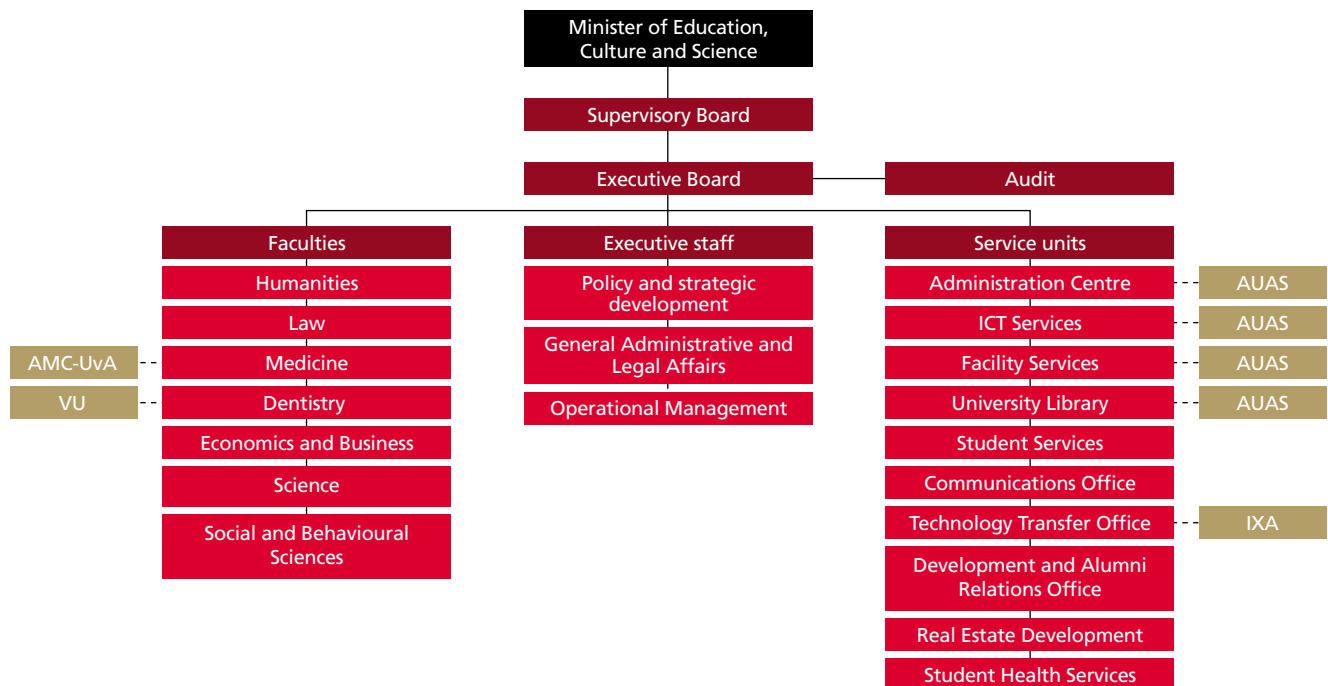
Minister of Education, Culture and Science

Supervisory Board

Executive Board

Audit

Faculties

Humanities

Law

AMC-UvA

Medicine

VU

Dentistry

Economics and Business

Science

Social and Behavioural Sciences

Executive staff

Policy and strategic development

General Administrative and Legal Affairs

Operational Management

Service units

Administration Centre

AUAS

ICT Services

AUAS

Facility Services

AUAS

University Library

AUAS

Student Services

Communications Office

Technology Transfer Office

IXA

Development and Alumni Relations Office

Real Estate Development

Student Health Services